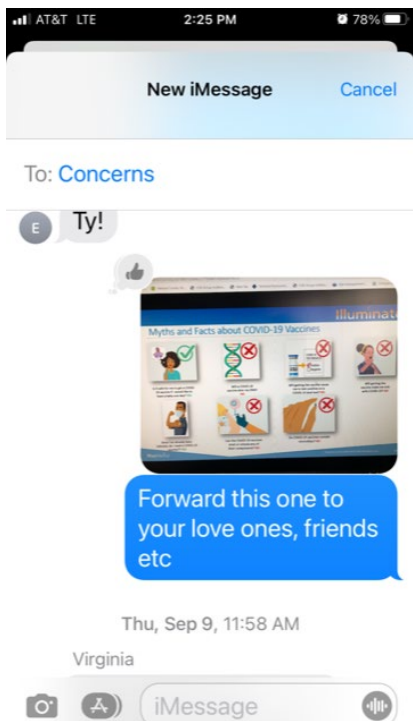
AT&T LTE 2:25 PM 78%

New iMessage Cancel

To: Concerns

E Ty!

Illuminat

Myths and Facts about COVID-19 Vaccines

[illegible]

Forward this one to your love ones, friends etc

Thu, Sep 9, 11:58 AM

Virginia

iMessage